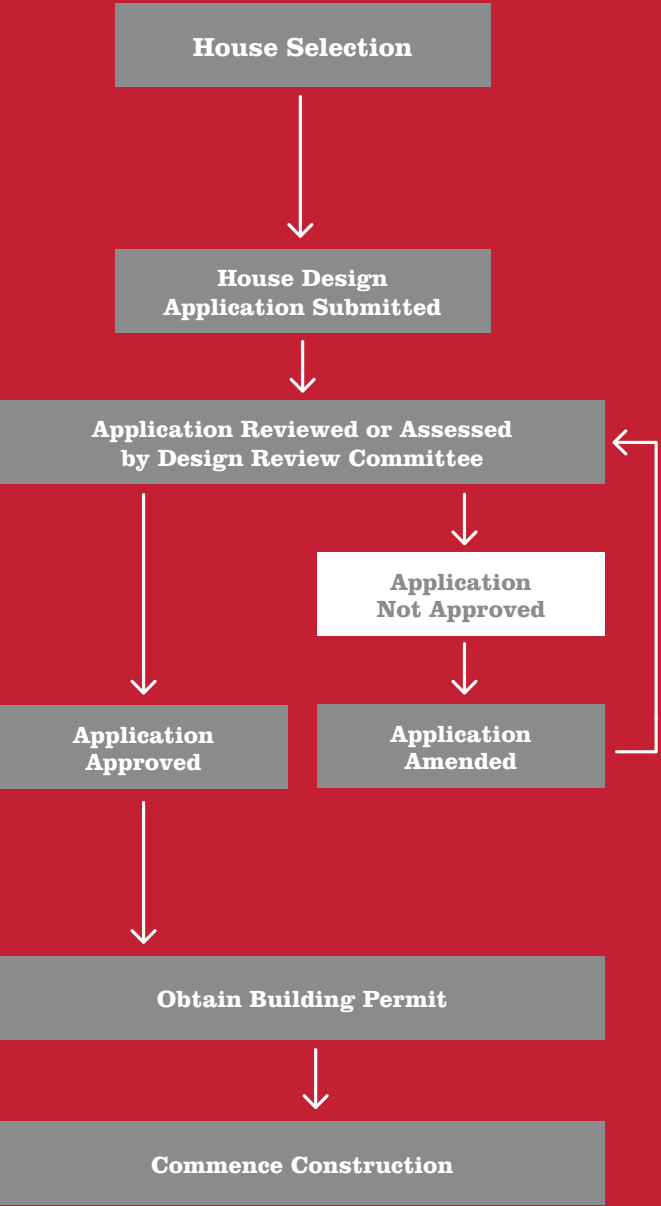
House Selection

House Design Application Submitted

Application Reviewed or Assessed by Design Review Committee

Application Not Approved

Application Approved

Application Amended

Obtain Building Permit

Commence Construction